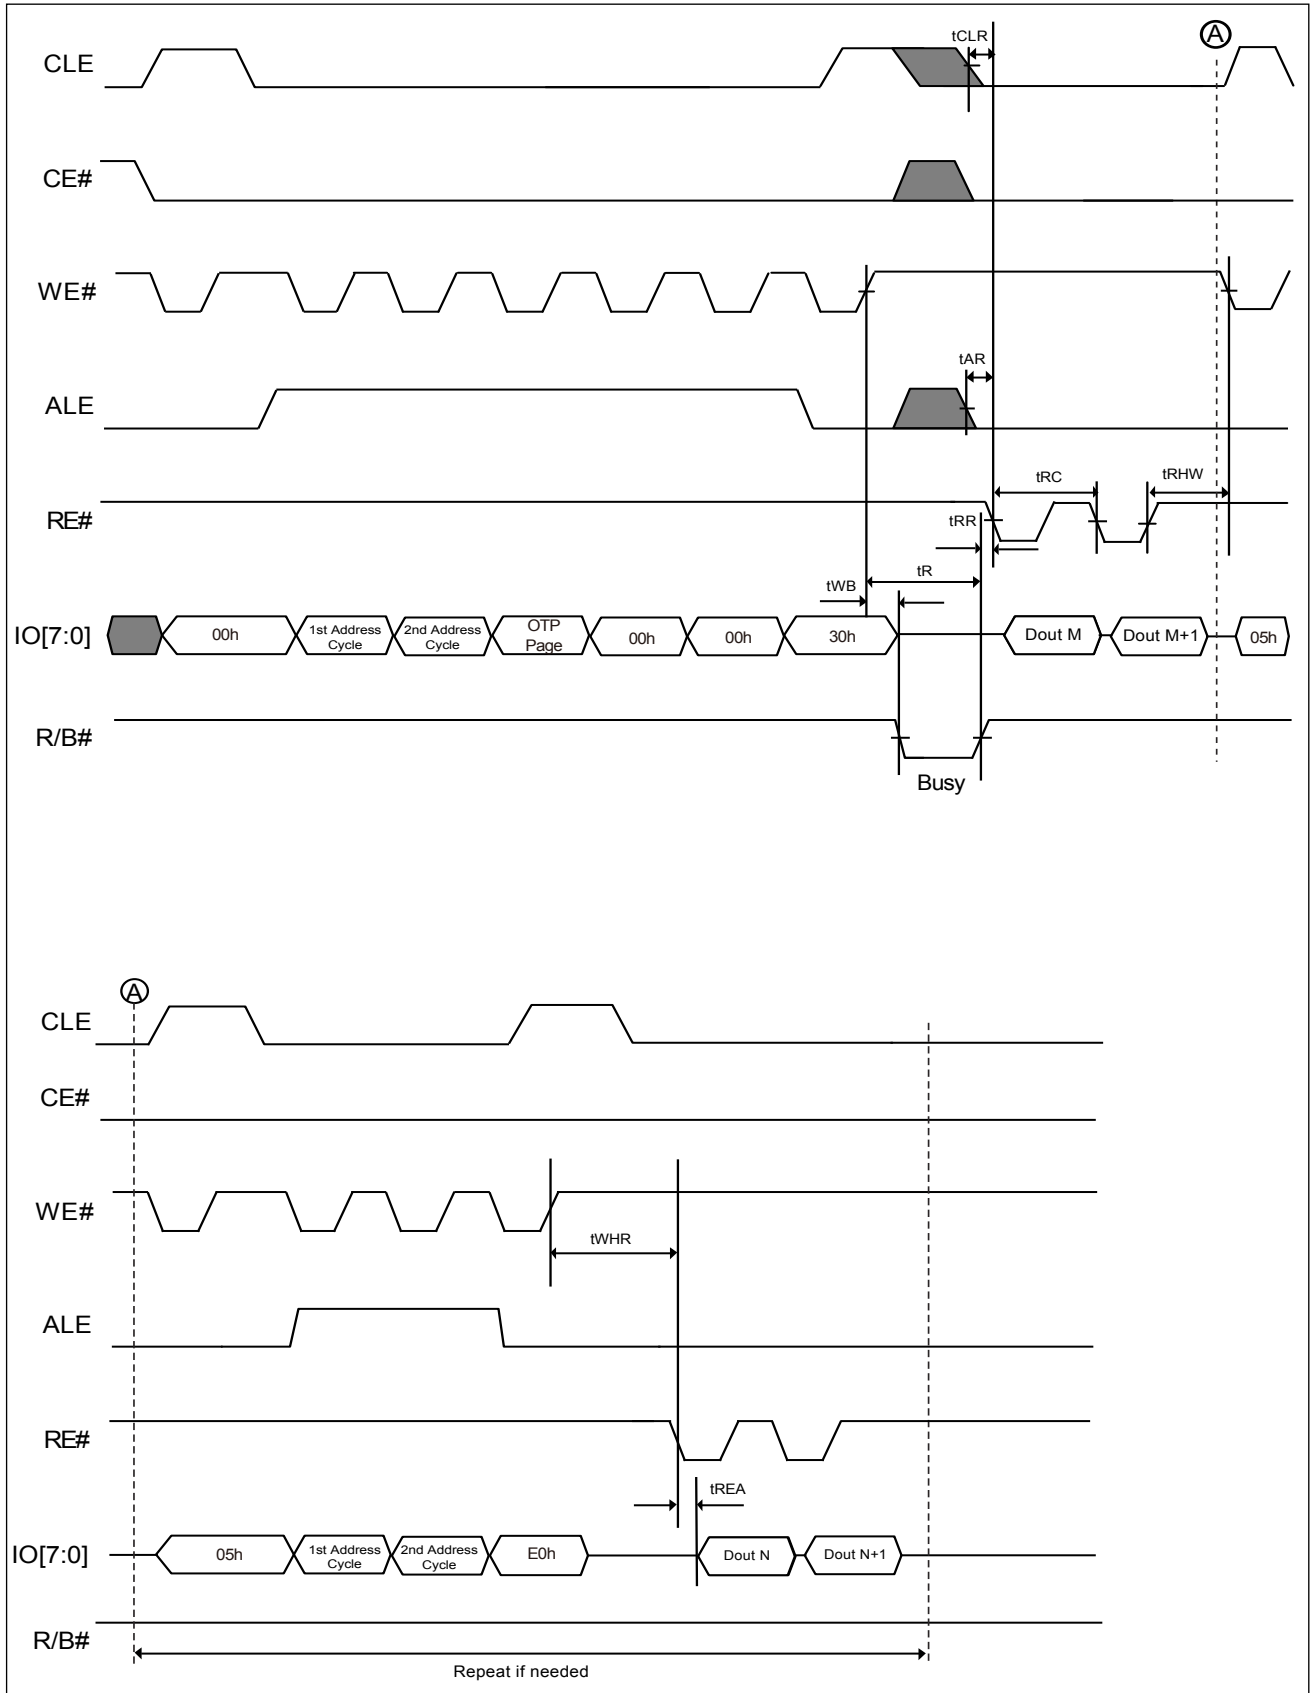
CLE

tCLR

A

CE#

WE#

tAR

ALE

tRC

tRHW

RE#

tRR

tWB

tR

IO[7:0]

00h

1st Address Cycle

2nd Address Cycle

OTP Page

00h

00h

30h

Dout M

Dout M+1

05h

R/B#

Busy

A

CLE

CE#

WE#

tWHR

ALE

RE#

tREA

IO[7:0]

05h

1st Address Cycle

2nd Address Cycle

E0h

Dout N

Dout N+1

R/B#

Repeat if needed